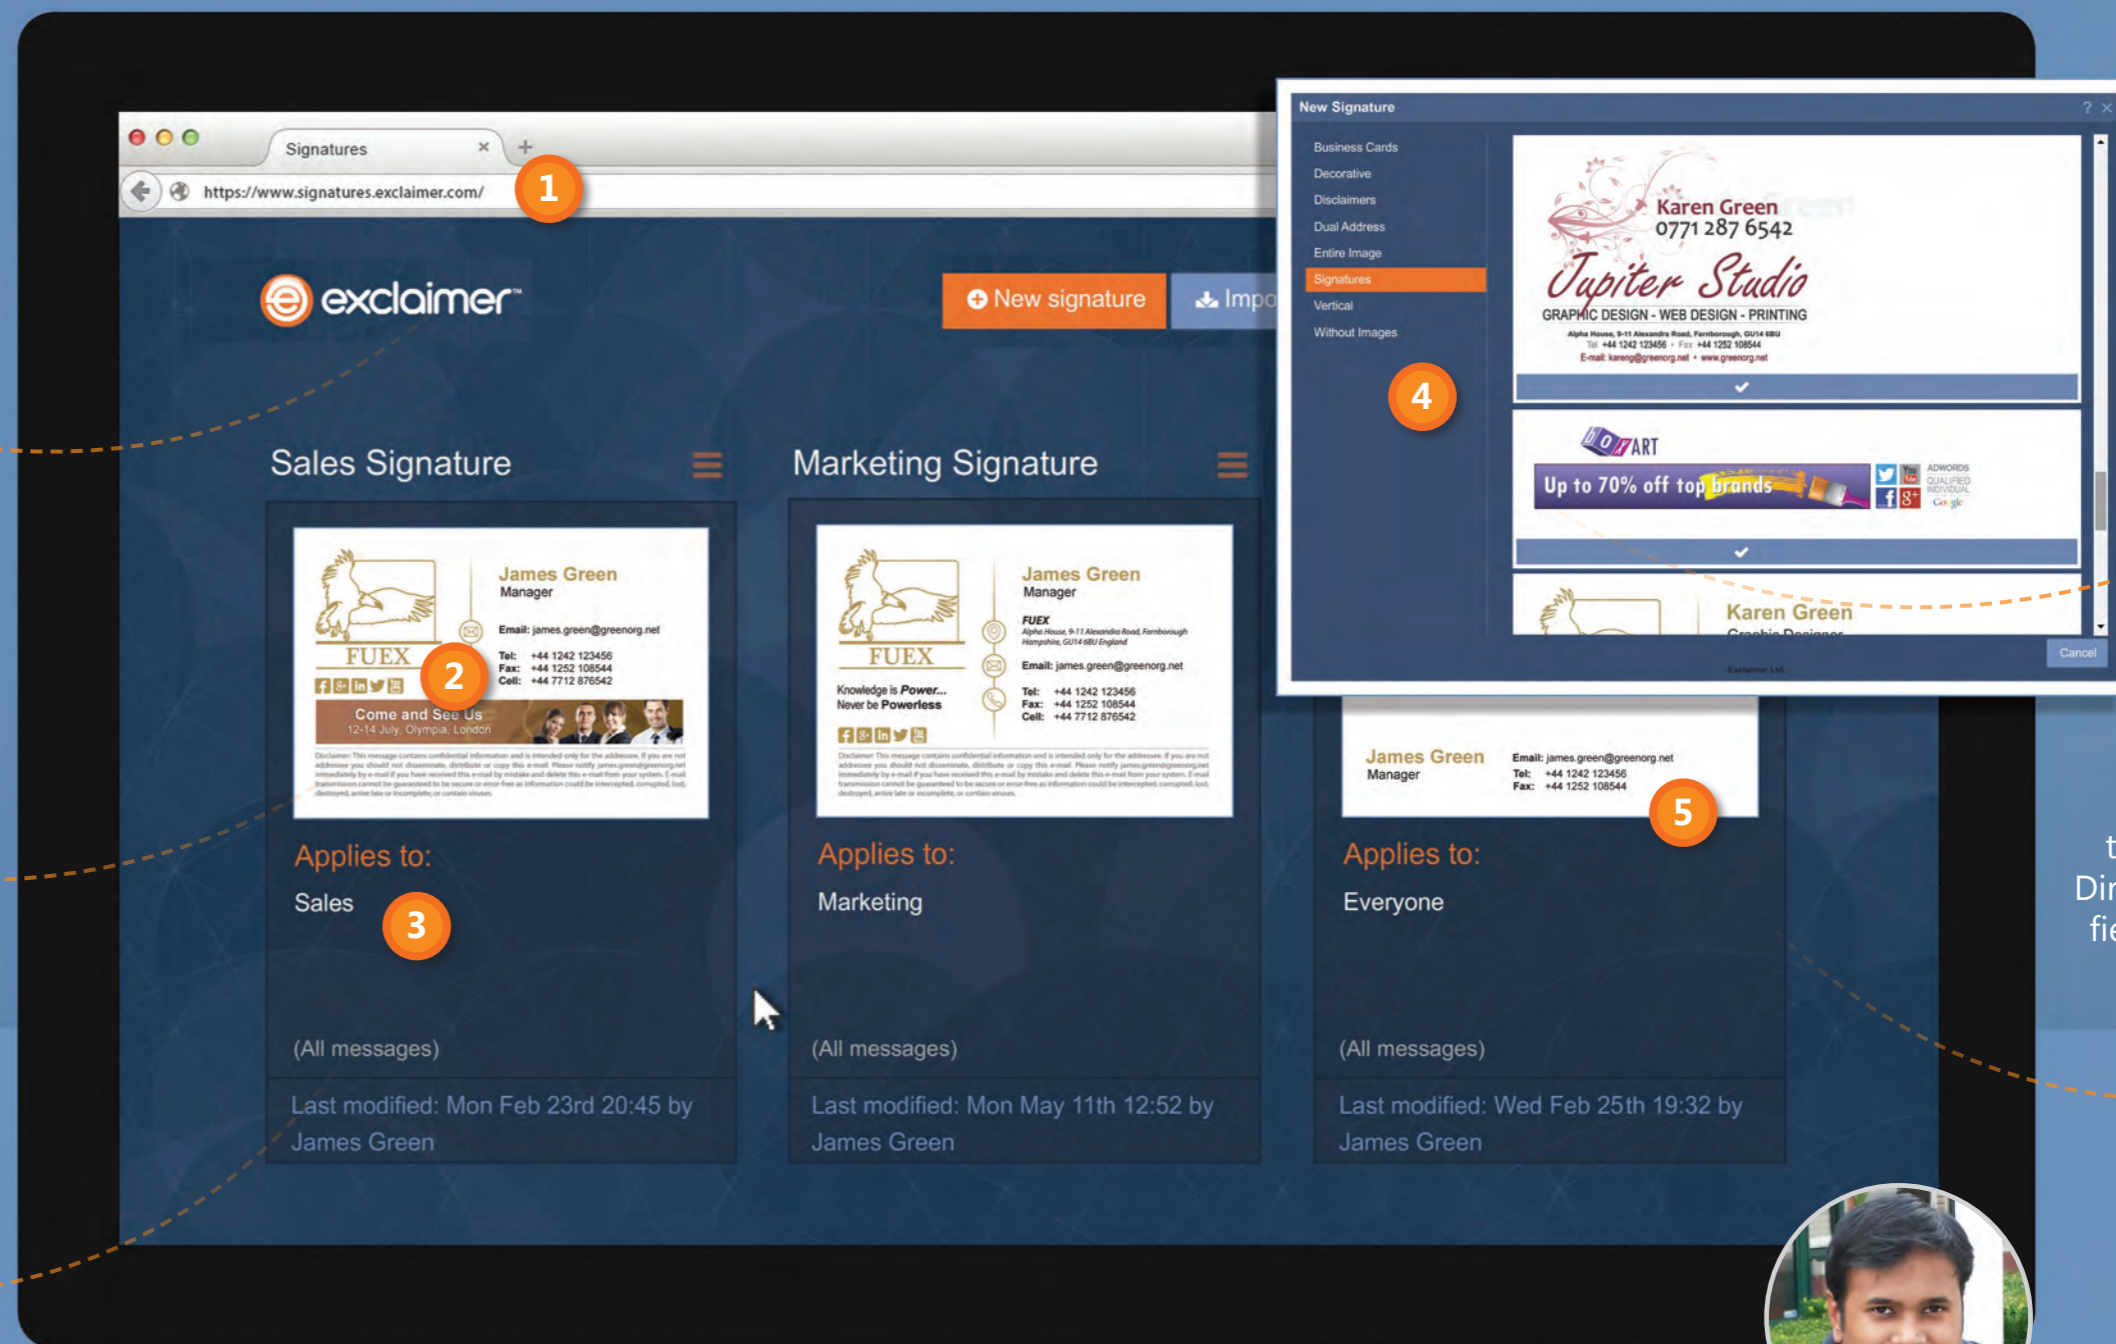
Signatures

https://www.signatures.exclaimer.com/

1

exclaimer

New signature

Impo

Sales Signature

James Green
Manager
Email: james.green@greenorg.net
Tel: +44 1242 123456
Fax: +44 1252 108544
Cell: +44 7712 876542
FUEX
Come and See Us
12-14 July, Olympia, London

2

Applies to:
Sales

3

(All messages)

Last modified: Mon Feb 23rd 20:45 by James Green

Marketing Signature

James Green
Manager
FUEX
Email: james.green@greenorg.net
Tel: +44 1242 123456
Fax: +44 1252 108544
Cell: +44 7712 876542
FUEX
Knowledge is Power... Never be Powerless

Applies to:
Marketing

(All messages)

Last modified: Mon May 11th 12:52 by James Green

New Signature

Business Cards
Decorative
Disclaimers
Dual Address
Entire Image
Signatures
Vertical
Without Images

4

Karen Green
0771 287 6542
Jupiter Studio
GRAPHIC DESIGN - WEB DESIGN - PRINTING

ART
Up to 70% off top brands

Karen Green

Cancel

James Green
Manager
Email: james.green@greenorg.net
Tel: +44 1242 123456
Fax: +44 1252 108544

5

Applies to:
Everyone

(All messages)

Last modified: Wed Feb 25th 19:32 by James Green

t
Dir
fie